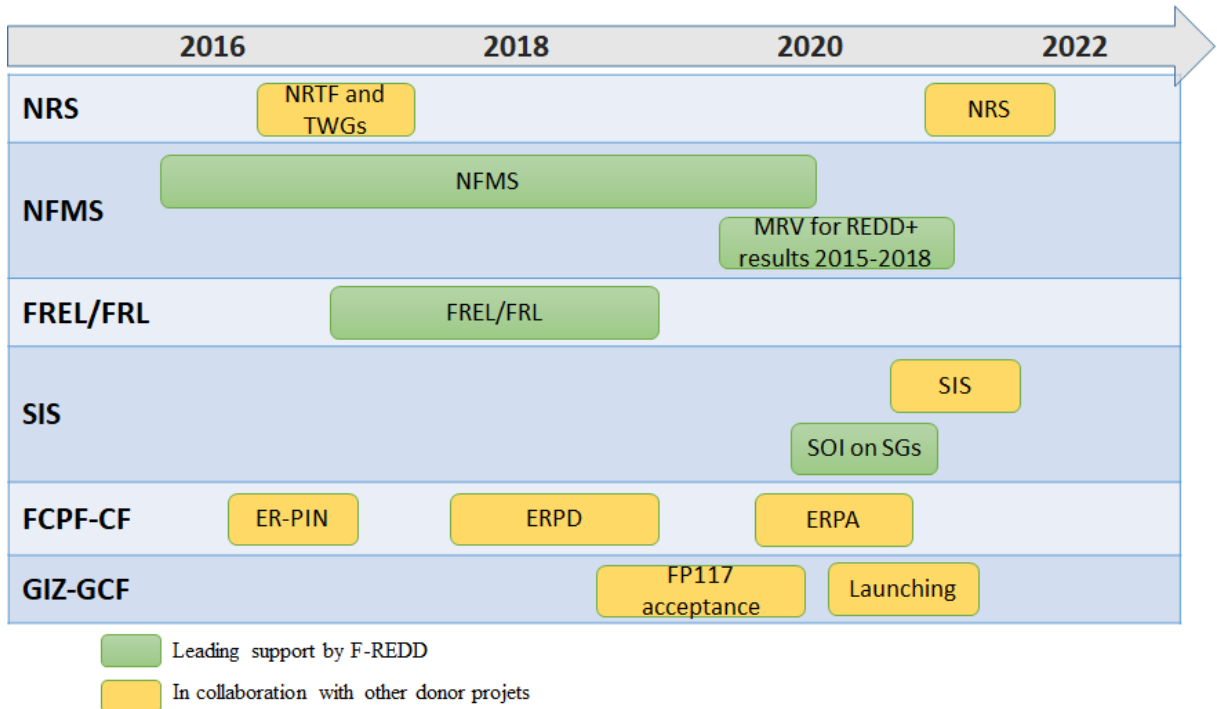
2016 2018 2020 2022

NRS
NRTF and TWGs
NRS

NFMS
NFMS
MRV for REDD+ results 2015-2018

FREL/FRL
FREL/FRL

SIS
SIS
SOI on SGs

FCPF-CF
ER-PIN
ERPD
ERPA

GIZ-GCF
FP117 acceptance
Launching

Leading support by F-REDD

In collaboration with other donor projets